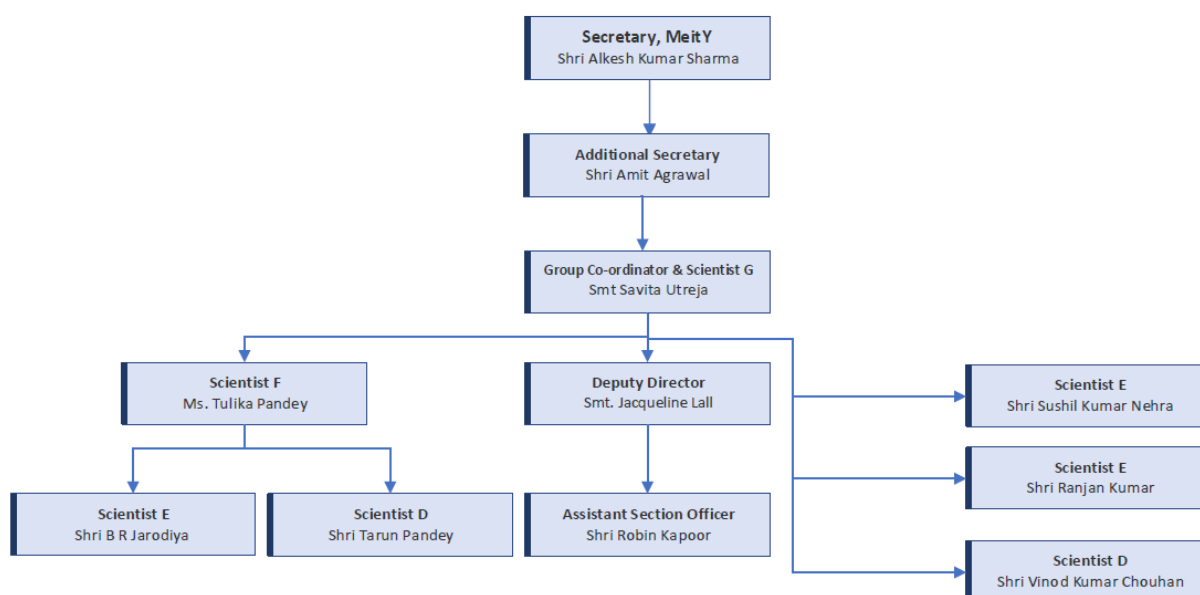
Secretary, MeitY
Shri Alkesh Kumar Sharma

Additional Secretary
Shri Amit Agrawal

Group Co-ordinator & Scientist G
Smt Savita Utreja

Scientist F
Ms. Tulika Pandey

Deputy Director
Smt. Jacqueline Lall

Scientist E
Shri Sushil Kumar Nehra

Scientist E
Shri Ranjan Kumar

Scientist E
Shri B R Jarodiya

Scientist D
Shri Tarun Pandey

Assistant Section Officer
Shri Robin Kapoor

Scientist D
Shri Vinod Kumar Chouhan